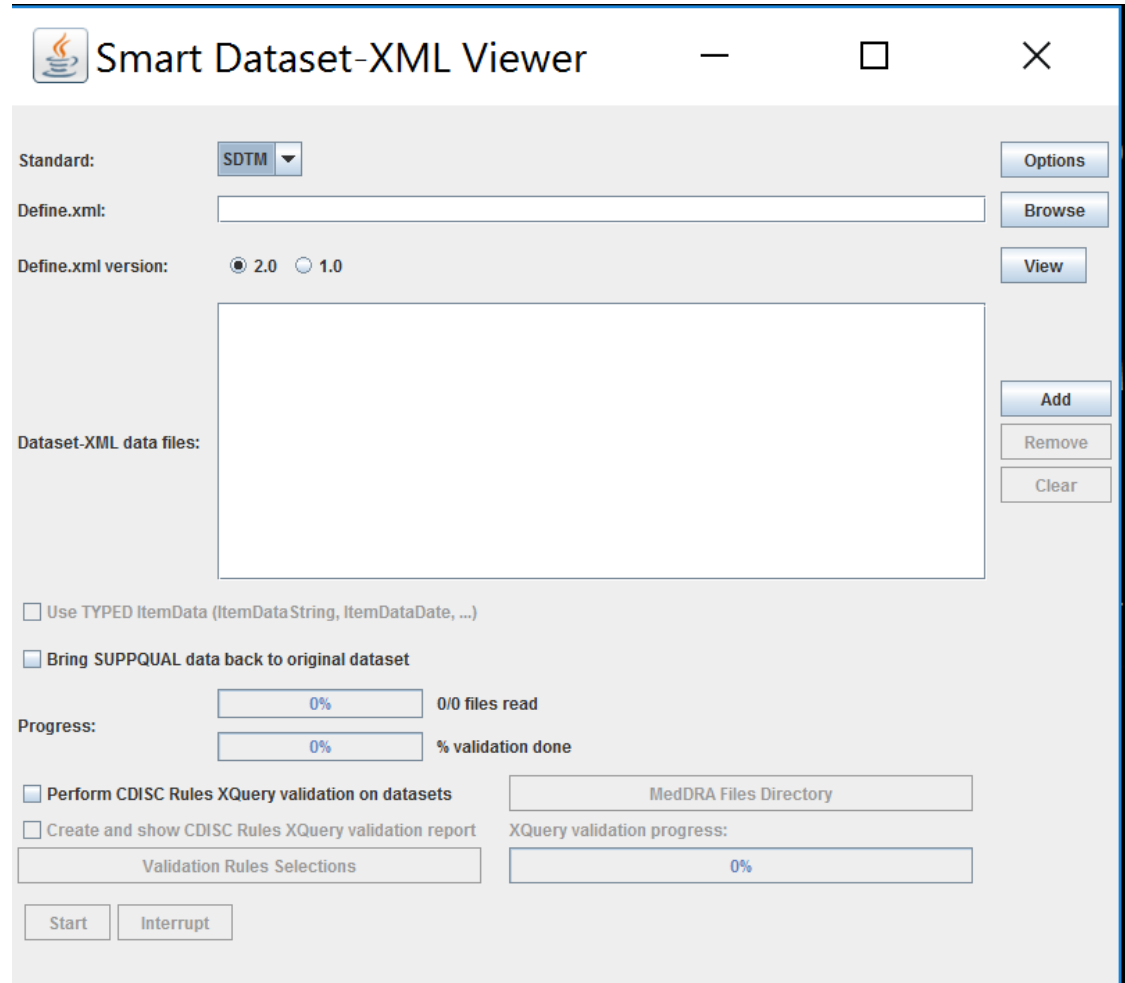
Smart Dataset-XML Viewer

Standard: SDTM

Options

Define.xml:

Browse

Define.xml version: 2.0 1.0

View

Dataset-XML data files:

Add

Remove

Clear

Use TYPED ItemData (ItemDataString, ItemDataDate, ...)

Bring SUPPQUAL data back to original dataset

Progress:

0% 0/0 files read

0% % validation done

Perform CDISC Rules XQuery validation on datasets

MedDRA Files Directory

Create and show CDISC Rules XQuery validation report

XQuery validation progress:

Validation Rules Selections

0%

Start Interrupt